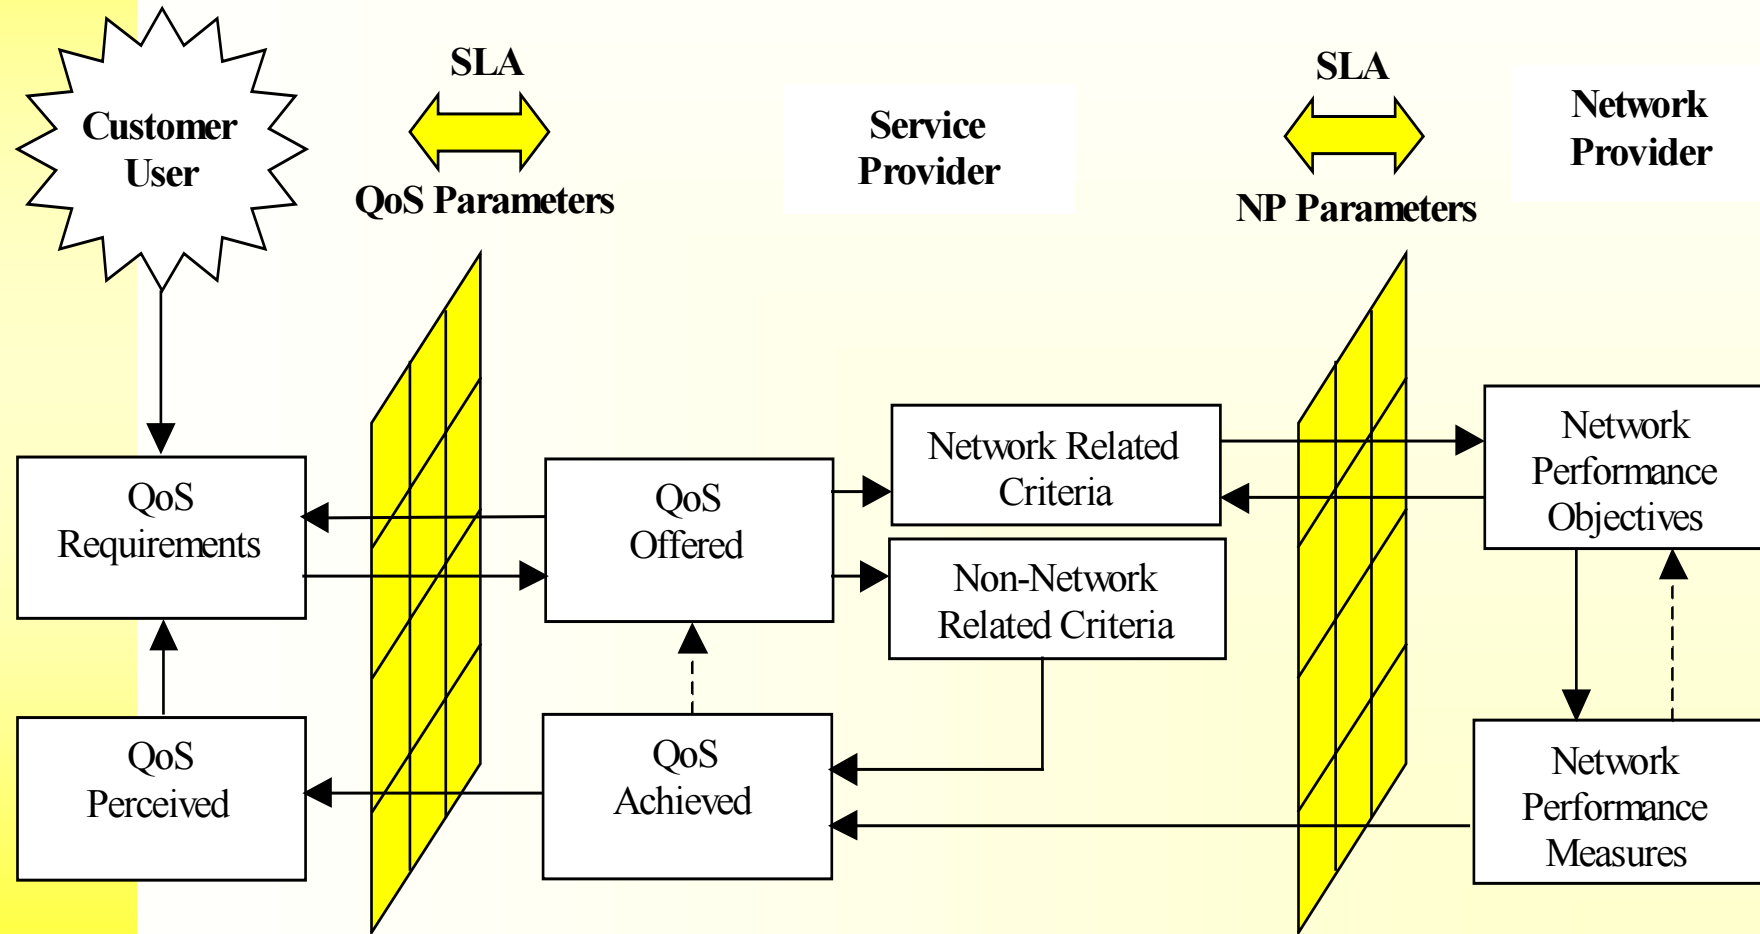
Customer User

SLA

QoS Parameters

Service Provider

SLA

NP Parameters

Network Provider

QoS Requirements

QoS Offered

Network Related Criteria

Non-Network Related Criteria

Network Performance Objectives

QoS Perceived

QoS Achieved

Network Performance Measures